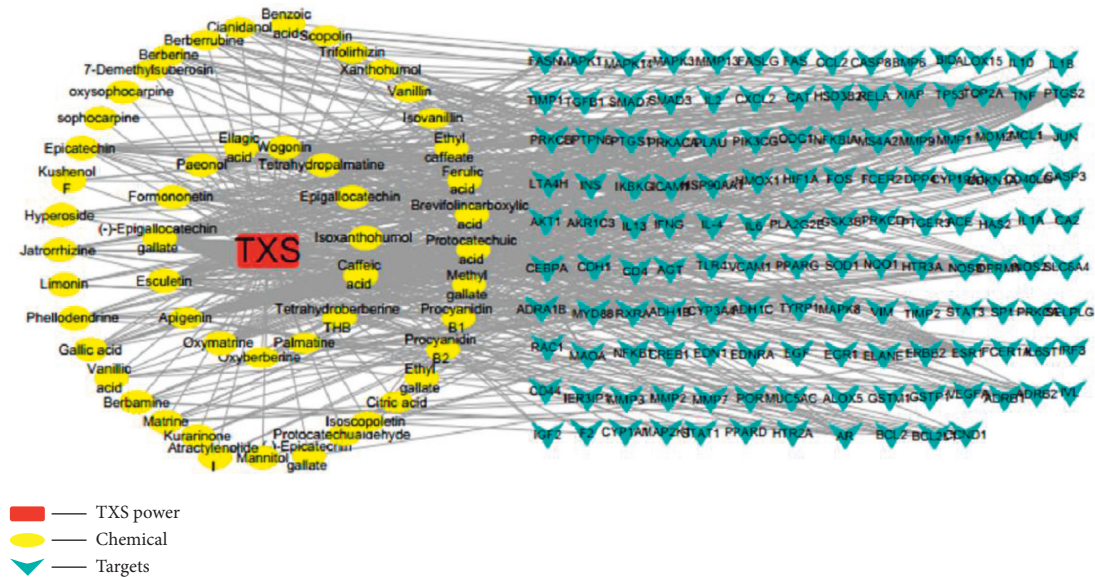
Cianidanol
Benzoic acid
Scopolin
Berberrubine
Trifolirhizin
Berberine
7-Demethylsuberosin
Xanthohumol
oxysophocarpine
Vanillin
sophocarpine
Isovanillin
Ellagic acid
Wogonin
Ethyl caffeate
Epicatechin
Paeonol
Tetrahydropalmatine
Kushenol F
Ferulic acid
Formononetin
Epigallocatechin
Brevifolincarboxylic acid
Hyperoside
(-)-Epigallocatechin gallate
TXS
Isoxanthohumol
Protocatechuic acid
Jatrorrhizine
Caffeic acid
Limonin
Esculetin
Methyl gallate
Tetrahydroberberine
Phellodendrine
Apigenin
THB
Procyanidin B1
Palmatine
Procyanidin B2
Gallic acid
Oxymatrine
Oxyberberine
Vanillic acid
Ethyl gallate
Berbamine
Citric acid
Matrine
Isoscopoletin
Kurarinone
Protocatechualdehyde
Atractylenolide I
(-)-Epicatechin gallate
Mannitol

FASN MAPK1 MAPK14 MAPK3 MMP13 FASLG FAS CCL2 CASP8 BMP6 BID ALOX15 IL10 IL1B
TIMP1 TGFB1 SMAD2 SMAD3 IL2 CXCL2 CAT HSD3B2 RELA XIAP TP53 TOP2A TNF PTGS2
PRKCB PTPN6 PTGS1 PRKACA PLAU PIK3CG ODC1 NFKBIA MS4A2 MMP9 MMP1 MDM2 MCL1 JUN
LTA4H INS IKBKG ICAM1 HSP90AA1 HMOX1 HIF1A FOS FCER2 DPP4 CYP1 CDKN1 CD40LG CASP3
AKT1 AKR1C3 IL13 IFNG IL4 IL6 PLA2G2E GSK3B PRKCD PTGER3 ACE HAS2 IL1A CA2
CEBPA CDH1 CD4 ACT TLR4 VCAM1 PPARG SOD1 NQO1 HTR3A NOS3 DPP NOS2 SLC6A4
ADRA1B MYD88 RXRA ADH1B CYP3A4 ADH1C TYRP1 MAPK8 VIM TIMP2 STAT3 SP1 PRKCE SELPLG
RAC1 MAOA NFKB1 CREB1 EDN1 EDNRA EGF EGR1 ELANE ERBB2 ESR1 FCER1A IL6ST IRF3
CD44 IER3 MMP3 MMP2 MMP7 POR MUC5AC ALOX5 GSTM1 GSTP1 VEGFA ADRB1 ADRB2 VL
IGF2 F2 CYP1A1 MAP2K STAT1 PPARD HTR2A AR BCL2 BCL2L1 CCND1

TXS power
Chemical
Targets